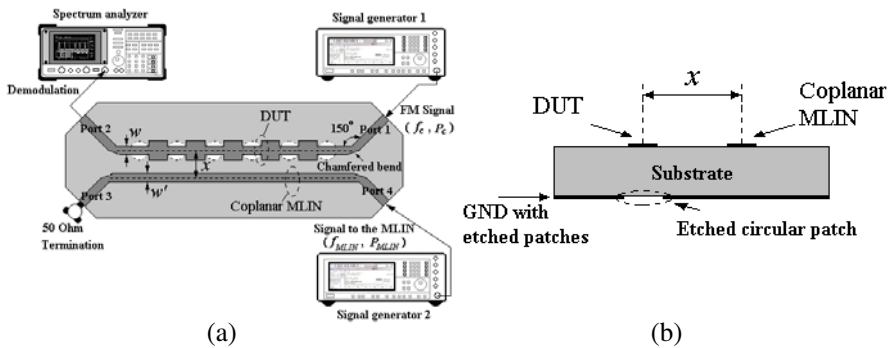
Spectrum analyzer

Signal generator 1

Demodulation

FM Signal
$(f_c, P_c)$

Port 2

Port 1

$150^\circ$

DUT

$W$

$x$

Chamfered bend

$W'$

Port 3

Port 4

Coplanar MLIN

50 Ohm Termination

Signal to the MLIN
$(f_{MLIN}, P_{MLIN})$

Signal generator 2

(a)

$x$

DUT

Coplanar MLIN

Substrate

GND with etched patches

Etched circular patch

(b)